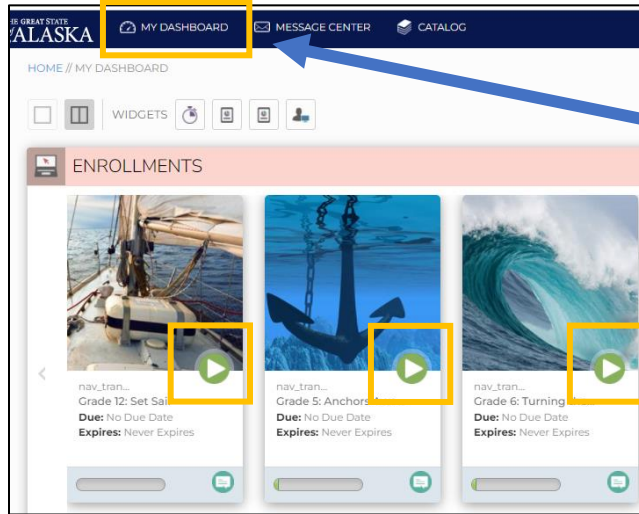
HE GREAT STATE
ALASKA

MY DASHBOARD
MESSAGE CENTER
CATALOG

HOME // MY DASHBOARD

WIDGETS

ENROLLMENTS

nav_tran...
Grade 12: Set Sai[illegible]
Due: No Due Date
Expires: Never Expires

nav_tran...
Grade 5: Anchors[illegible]
Due: No Due Date
Expires: Never Expires

nav_tran...
Grade 6: Turning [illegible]
Due: No Due Date
Expires: Never Expires